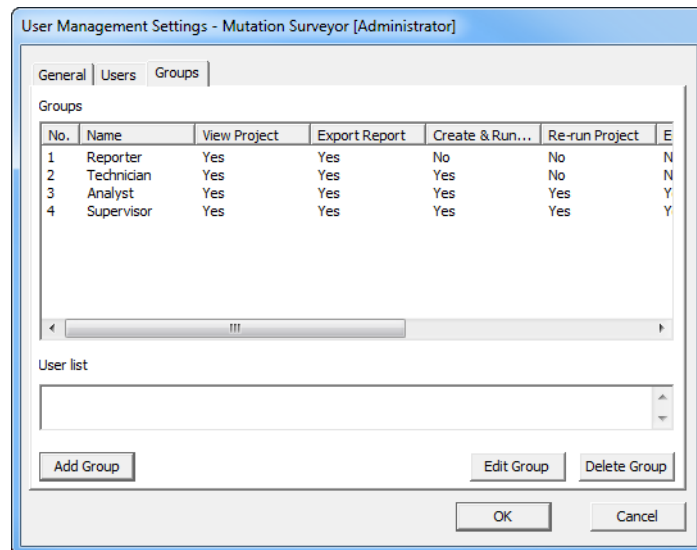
User Management Settings - Mutation Surveyor [Administrator]

General | Users | Groups

Groups

| No. | Name | View Project | Export Report | Create & Run... | Re-run Project | E |
|---|---|---|---|---|---|---|
| 1 | Reporter | Yes | Yes | No | No | N |
| 2 | Technician | Yes | Yes | Yes | No | N |
| 3 | Analyst | Yes | Yes | Yes | Yes | Y |
| 4 | Supervisor | Yes | Yes | Yes | Yes | Y |

III

User list

Add Group

Edit Group

Delete Group

OK

Cancel